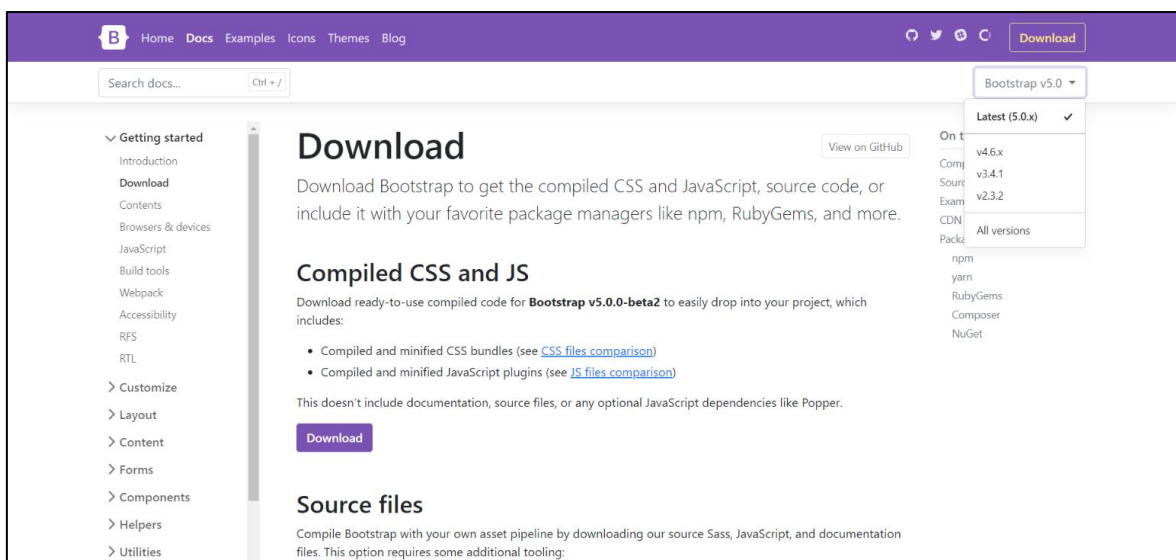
B Home Docs Examples Icons Themes Blog

Download

Search docs... Ctrl + /

Bootstrap v5.0

Latest (5.0.x) ✓
v4.6.x
v3.4.1
v2.3.2
All versions

Getting started
Introduction
Download
Contents
Browsers & devices
JavaScript
Build tools
Webpack
Accessibility
RFS
RTL
Customize
Layout
Content
Forms
Components
Helpers
Utilities

Download

View on GitHub

Download Bootstrap to get the compiled CSS and JavaScript, source code, or include it with your favorite package managers like npm, RubyGems, and more.

Compiled CSS and JS

Download ready-to-use compiled code for **Bootstrap v5.0.0-beta2** to easily drop into your project, which includes:

- Compiled and minified CSS bundles (see CSS files comparison)
- Compiled and minified JavaScript plugins (see JS files comparison)

This doesn't include documentation, source files, or any optional JavaScript dependencies like Popper.

Download

Source files

Compile Bootstrap with your own asset pipeline by downloading our source Sass, JavaScript, and documentation files. This option requires some additional tooling:

On t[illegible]
Comp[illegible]
Sourc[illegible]
Exam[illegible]
CDN
Packa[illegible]
npm
yarn
RubyGems
Composer
NuGet